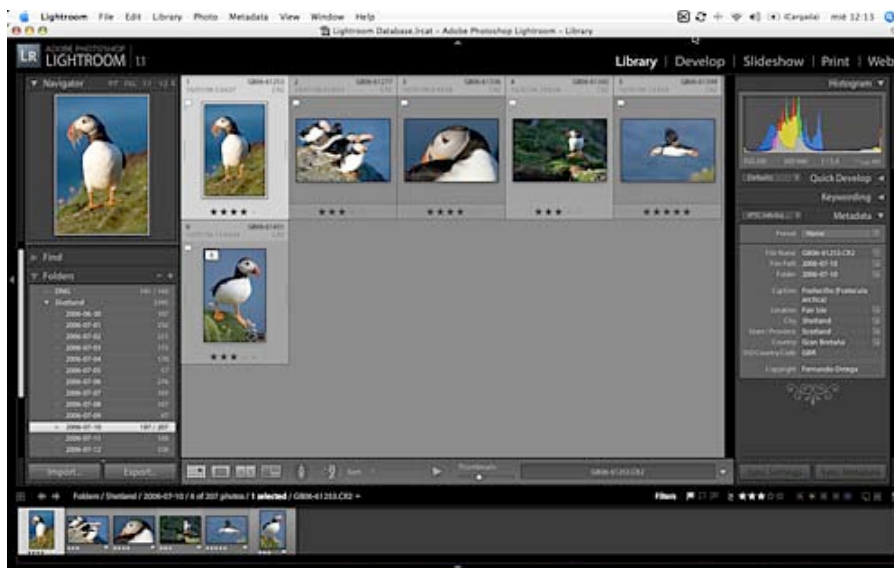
Lightroom File Edit Library Photo Metadata View Window Help

(Cargada) mié 12:15

Lightroom Database.lrcat - Adobe Photoshop Lightroom - Library

LR ADOBE PHOTOSHOP LIGHTROOM 1.1

Library | Develop | Slideshow | Print | Web

Navigator

Histogram

Quick Develop

Keywording

Metadata

★★★★ ★★★ ★★★★ ★★★ ★★★★★

★★★

Find

Folders

DNG

Shetland

2006-06-30

2006-07-01

2006-07-02

2006-07-03

2006-07-04

2006-07-05

2006-07-06

2006-07-07

2006-07-08

2006-07-09

2006-07-10

2006-07-11

2006-07-12

Import...

Export...

File Name GB06-61253.CR2

Caption Fratercula (Fratercula arctica)

Location Fair Isle

City Shetland

State / Province Scotland

Country Gran Bretaña

ISO Country Code GBR

Copyright Fernando Ortega

Folders / Shetland / 2006-07-10 / 6 of 207 photos / 1 selected / GB06-61253.CR2

Filters